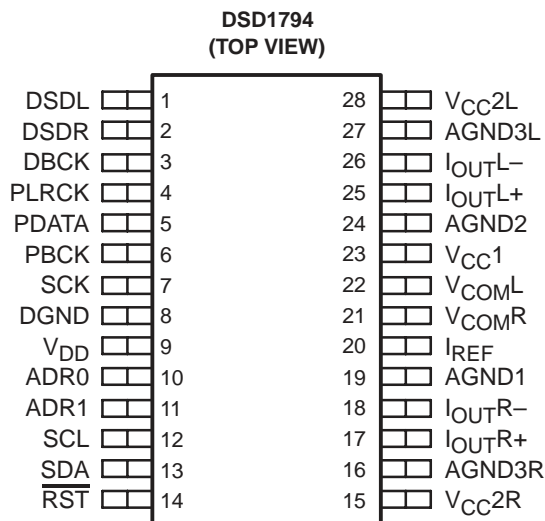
DSD1794
(TOP VIEW)

DSDL 1
DSDR 2
DBCK 3
PLRCK 4
PDATA 5
PBCK 6
SCK 7
DGND 8
$V_{DD}$ 9
ADR0 10
ADR1 11
SCL 12
SDA 13
$\overline{RST}$ 14

28 $V_{CC}2L$
27 AGND3L
26 $I_{OUT}L-$
25 $I_{OUT}L+$
24 AGND2
23 $V_{CC}1$
22 $V_{COM}L$
21 $V_{COM}R$
20 $I_{REF}$
19 AGND1
18 $I_{OUT}R-$
17 $I_{OUT}R+$
16 AGND3R
15 $V_{CC}2R$